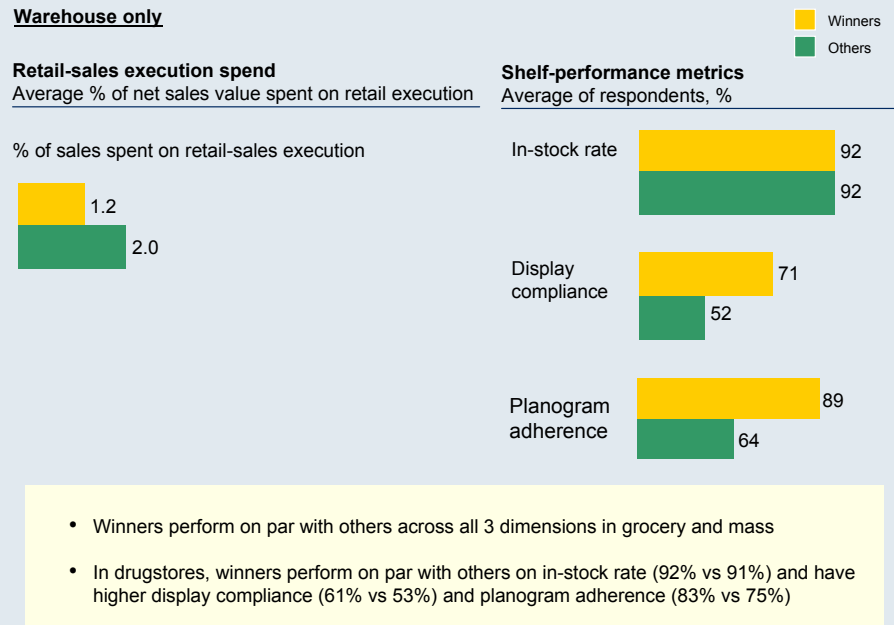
Warehouse only

Winners
Others

Retail-sales execution spend
Average % of net sales value spent on retail execution

% of sales spent on retail-sales execution

1.2
2.0

Shelf-performance metrics
Average of respondents, %

In-stock rate
92
92

Display compliance
71
52

Planogram adherence
89
64

• Winners perform on par with others across all 3 dimensions in grocery and mass

• In drugstores, winners perform on par with others on in-stock rate (92% vs 91%) and have higher display compliance (61% vs 53%) and planogram adherence (83% vs 75%)